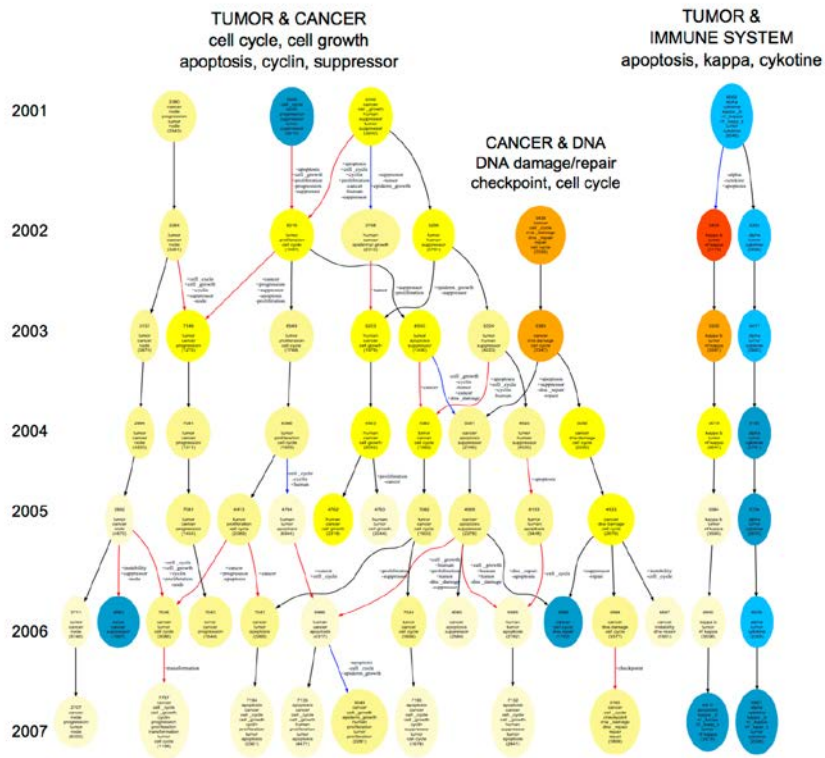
TUMOR & CANCER
cell cycle, cell growth
apoptosis, cyclin, suppressor

TUMOR &
IMMUNE SYSTEM
apoptosis, kappa, cykotine

CANCER & DNA
DNA damage/repair
checkpoint, cell cycle

2001

2002

2003

2004

2005

2006

2007

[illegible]